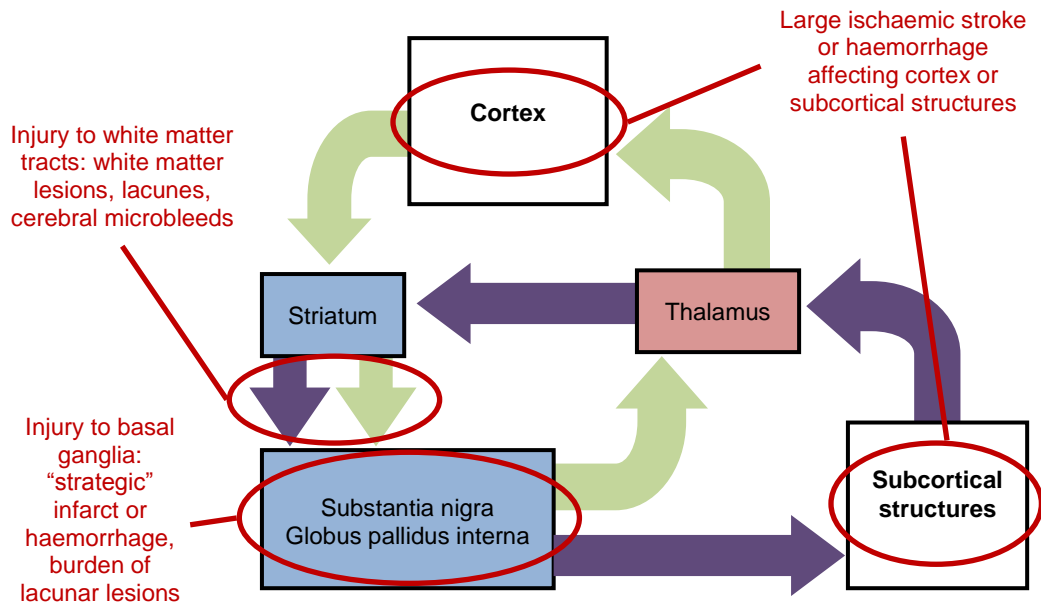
Large ischaemic stroke or haemorrhage affecting cortex or subcortical structures

Injury to white matter tracts: white matter lesions, lacunes, cerebral microbleeds

Cortex

Striatum

Thalamus

Injury to basal ganglia: "strategic" infarct or haemorrhage, burden of lacunar lesions

Substantia nigra
Globus pallidus interna

Subcortical structures